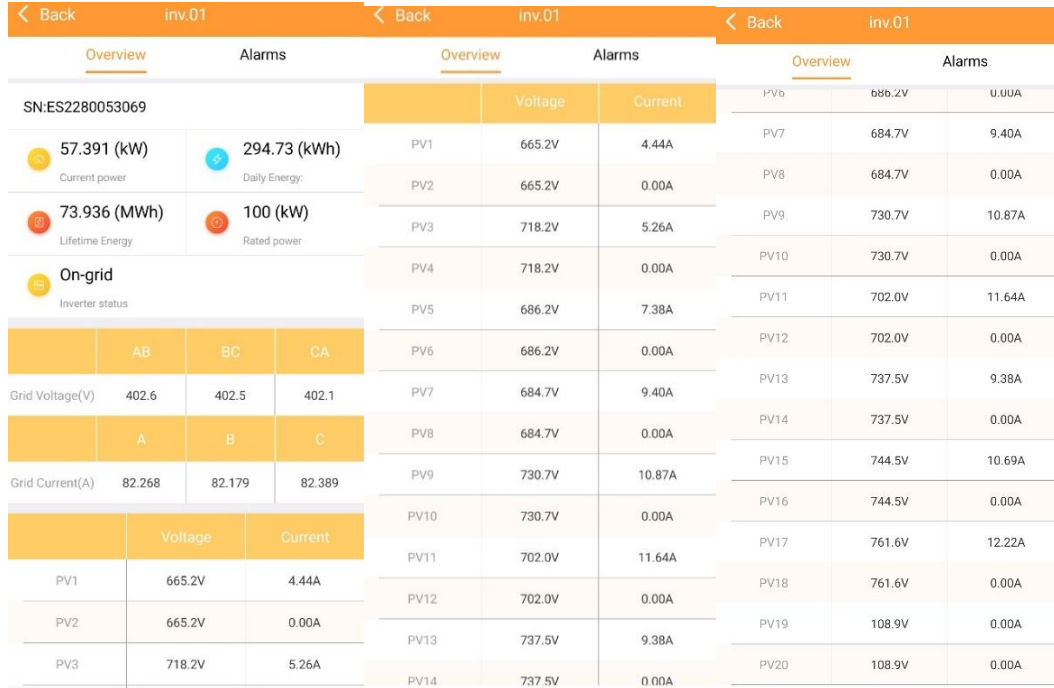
< Back inv.01

Overview Alarms

SN:ES2280053069

57.391 (kW)
Current power

294.73 (kWh)
Daily Energy:

73.936 (MWh)
Lifetime Energy

100 (kW)
Rated power

On-grid
Inverter status

| | AB | BC | CA |
|---|---|---|---|
| Grid Voltage(V) | 402.6 | 402.5 | 402.1 |

| | A | B | C |
|---|---|---|---|
| Grid Current(A) | 82.268 | 82.179 | 82.389 |

| | Voltage | Current |
|---|---|---|
| PV1 | 665.2V | 4.44A |
| PV2 | 665.2V | 0.00A |
| PV3 | 718.2V | 5.26A |

< Back inv.01

Overview Alarms

| | Voltage | Current |
|---|---|---|
| PV1 | 665.2V | 4.44A |
| PV2 | 665.2V | 0.00A |
| PV3 | 718.2V | 5.26A |
| PV4 | 718.2V | 0.00A |
| PV5 | 686.2V | 7.38A |
| PV6 | 686.2V | 0.00A |
| PV7 | 684.7V | 9.40A |
| PV8 | 684.7V | 0.00A |
| PV9 | 730.7V | 10.87A |
| PV10 | 730.7V | 0.00A |
| PV11 | 702.0V | 11.64A |
| PV12 | 702.0V | 0.00A |
| PV13 | 737.5V | 9.38A |
| PV14 | 737.5V | 0.00A |

< Back inv.01

Overview Alarms

| | | |
|---|---|---|
| PV6 | 686.2V | 0.00A |
| PV7 | 684.7V | 9.40A |
| PV8 | 684.7V | 0.00A |
| PV9 | 730.7V | 10.87A |
| PV10 | 730.7V | 0.00A |
| PV11 | 702.0V | 11.64A |
| PV12 | 702.0V | 0.00A |
| PV13 | 737.5V | 9.38A |
| PV14 | 737.5V | 0.00A |
| PV15 | 744.5V | 10.69A |
| PV16 | 744.5V | 0.00A |
| PV17 | 761.6V | 12.22A |
| PV18 | 761.6V | 0.00A |
| PV19 | 108.9V | 0.00A |
| PV20 | 108.9V | 0.00A |